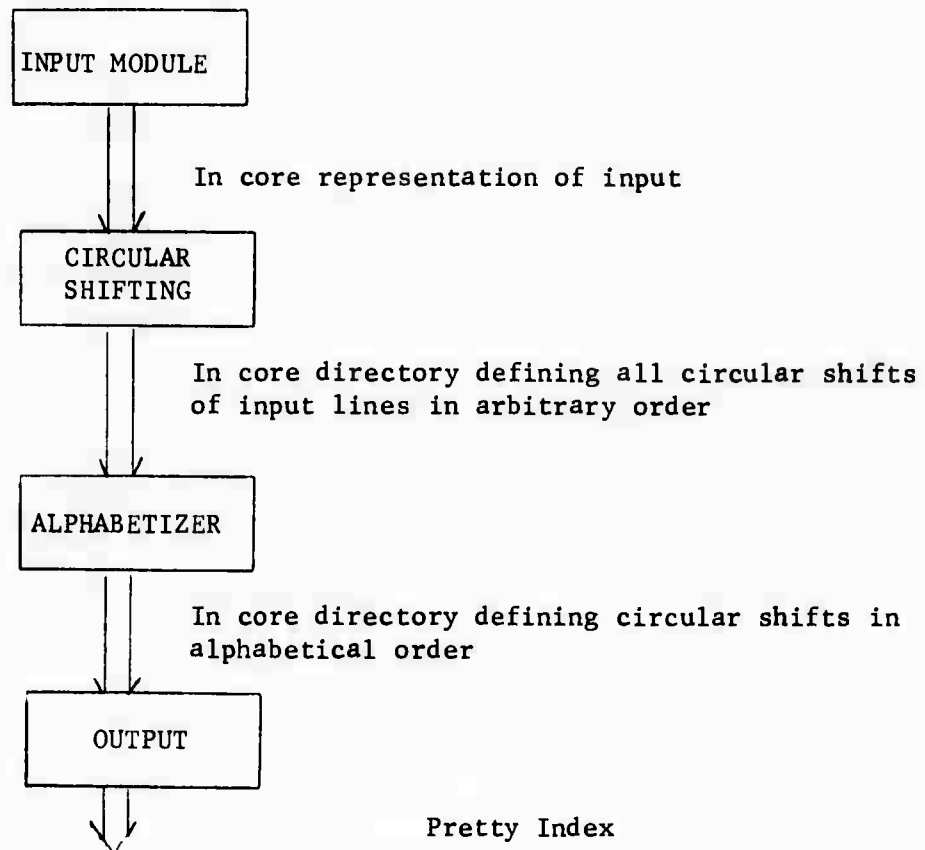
INPUT MODULE

In core representation of input

CIRCULAR SHIFTING

In core directory defining all circular shifts of input lines in arbitrary order

ALPHABETIZER

In core directory defining circular shifts in alphabetical order

OUTPUT

Pretty Index